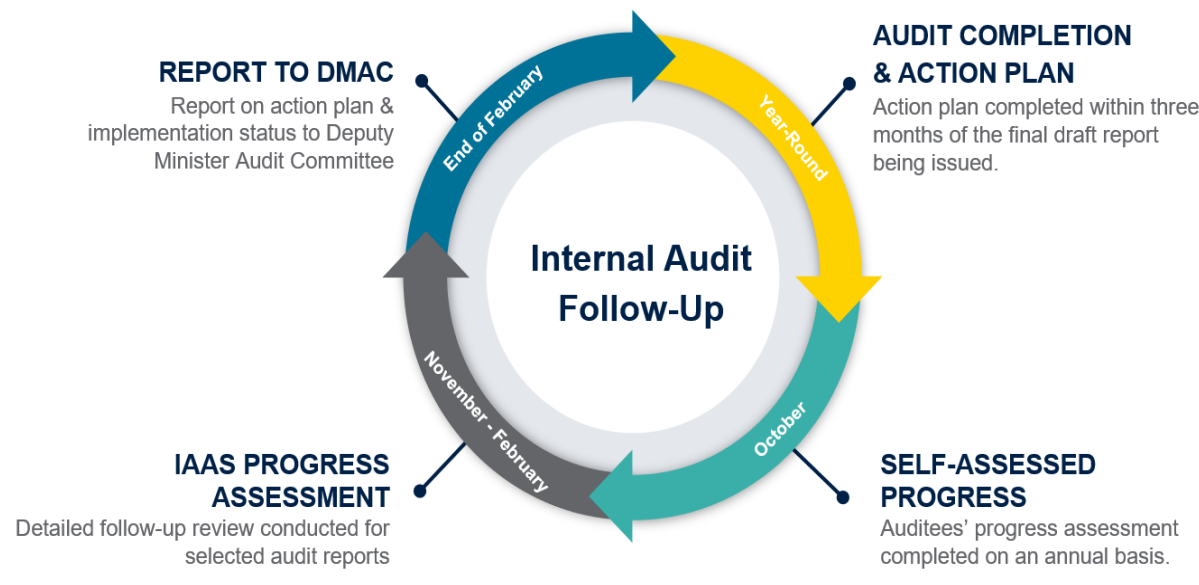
REPORT TO DMAC
Report on action plan & implementation status to Deputy Minister Audit Committee

AUDIT COMPLETION & ACTION PLAN
Action plan completed within three months of the final draft report being issued.

End of February

Year-Round

Internal Audit Follow-Up

October

November - February

IAAS PROGRESS ASSESSMENT
Detailed follow-up review conducted for selected audit reports

SELF-ASSESSED PROGRESS
Auditees' progress assessment completed on an annual basis.